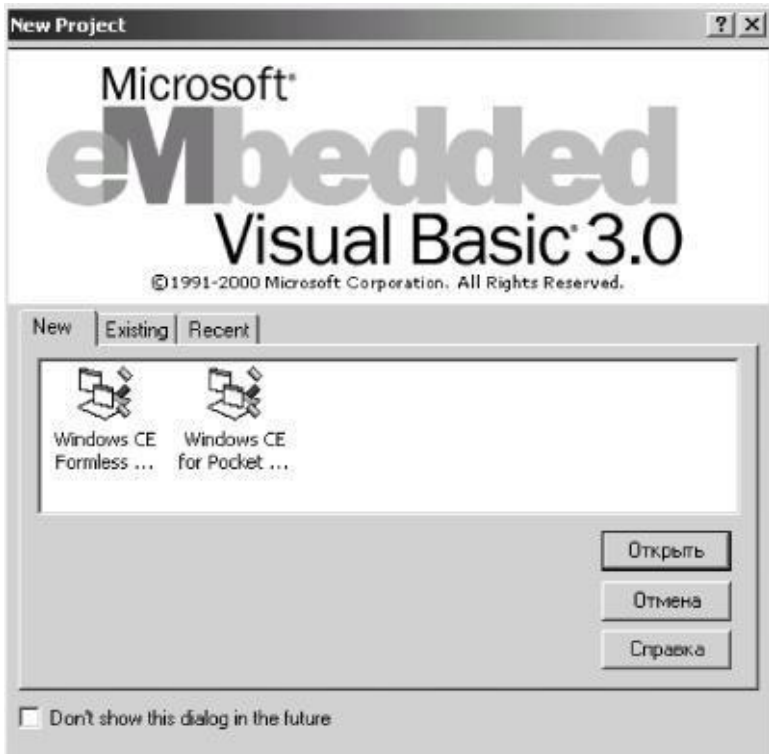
New Project
? X

Microsoft®
eMbedded
Visual Basic® 3.0
©1991-2000 Microsoft Corporation. All Rights Reserved.

New | Existing | Recent

Windows CE Formless ...
Windows CE for Pocket ...

Открыть
Отмена
Справка

Don't show this dialog in the future